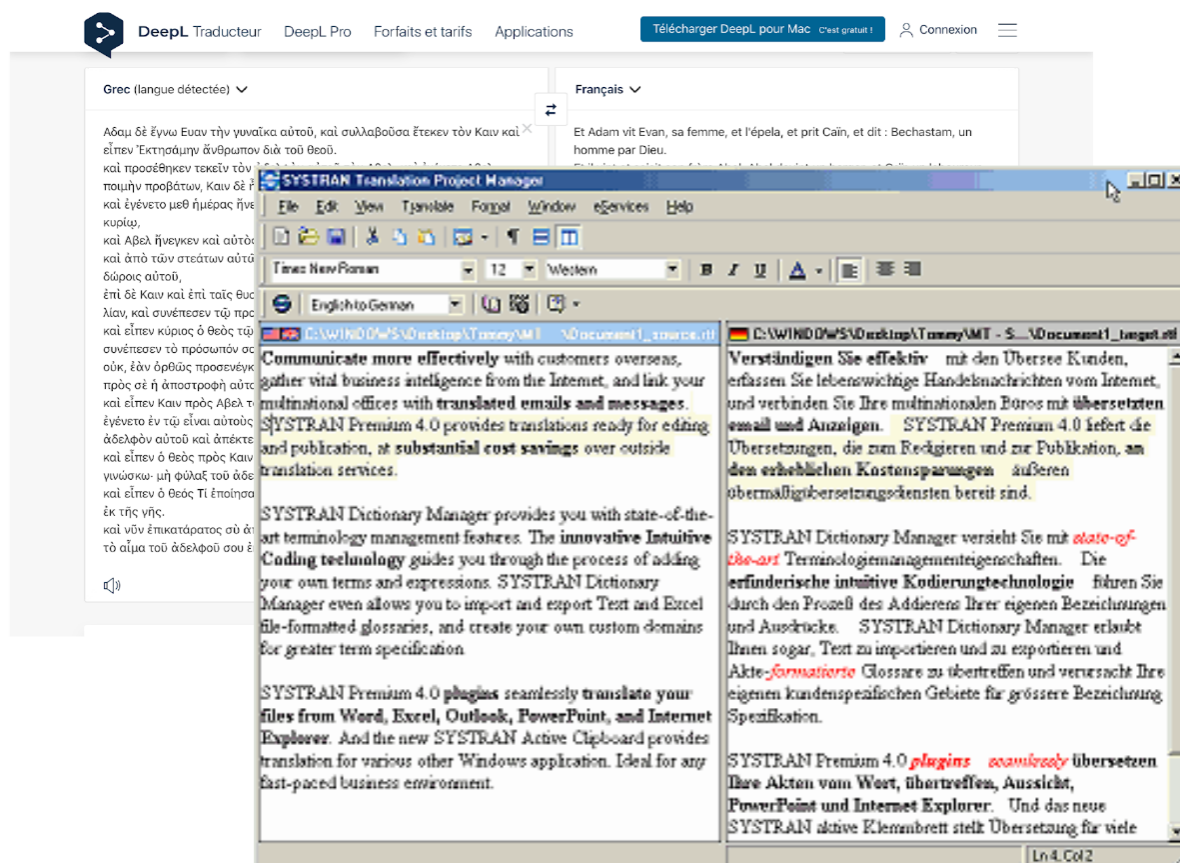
DeepL Traducteur DeepL Pro Forfaits et tarifs Applications Télécharger DeepL pour Mac C'est gratuit ! Connexion

Grec (langue détectée)

Αδαμ δὲ ἔγνω Ευαν τὴν γυναῖκα αὐτοῦ, καὶ συλλαβοῦσα ἔτεκεν τὸν Καιν καὶ εἶπεν Ἐκτησάμην ἄνθρωπον διὰ τοῦ θεοῦ.
καὶ προσέθηκεν τεκεῖν τὸν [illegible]
ποιμὴν προβάτων, Καιν δὲ ἦ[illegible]
καὶ ἐγένετο μεθ ἡμέρας ἤνε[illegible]
κυρίῳ,
καὶ Αβελ ἤνεγκεν καὶ αὐτὸς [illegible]
καὶ ἀπὸ τῶν στεάτων αὐτῶ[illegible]
δώροις αὐτοῦ,
ἐπὶ δὲ Καιν καὶ ἐπὶ ταῖς θυσ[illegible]
λίαν, καὶ συνέπεσεν τῷ προ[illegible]
καὶ εἶπεν κύριος ὁ θεὸς τῷ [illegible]
συνέπεσεν τὸ πρόσωπόν σο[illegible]
οὐκ, ἐὰν ὀρθῶς προσενέγκ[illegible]
πρὸς σὲ ἡ ἀποστροφὴ αὐτο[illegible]
καὶ εἶπεν Καιν πρὸς Αβελ τ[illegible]
ἐγένετο ἐν τῷ εἶναι αὐτοὺς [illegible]
ἀδελφὸν αὐτοῦ καὶ ἀπέκτε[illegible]
καὶ εἶπεν ὁ θεὸς πρὸς Καιν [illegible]
γινώσκω· μὴ φύλαξ τοῦ ἀδε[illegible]
καὶ εἶπεν ὁ θεός Τί ἐποίησα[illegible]
ἐκ τῆς γῆς.
καὶ νῦν ἐπικατάρατος σὺ ἀ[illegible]
τὸ αἷμα τοῦ ἀδελφοῦ σου ἐ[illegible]

Français

Et Adam vit Evan, sa femme, et l'épela, et prit Caïn, et dit : Bechastam, un homme par Dieu.

SYSTRAN Translation Project Manager

File Edit View Translate Format Window eServices Help

Times New Roman 12 Western B I U A

English to German

C:\WINDOWS\Desktop\Tommy\MT \Document1_source.rtf

Communicate more effectively with customers overseas, gather vital business intelligence from the Internet, and link your multinational offices with translated emails and messages. SYSTRAN Premium 4.0 provides translations ready for editing and publication, at substantial cost savings over outside translation services.

SYSTRAN Dictionary Manager provides you with state-of-the-art terminology management features. The innovative Intuitive Coding technology guides you through the process of adding your own terms and expressions. SYSTRAN Dictionary Manager even allows you to import and export Text and Excel file-formatted glossaries, and create your own custom domains for greater term specification.

SYSTRAN Premium 4.0 plugins seamlessly translate your files from Word, Excel, Outlook, PowerPoint, and Internet Explorer. And the new SYSTRAN Active Clipboard provides translation for various other Windows application. Ideal for any fast-paced business environment.

C:\WINDOWS\Desktop\Tommy\MT - S...\Document1_target.rtf

Verständigen Sie effektiv mit den Übersee Kunden, erfassen Sie lebenswichtige Handelsnachrichten vom Internet, und verbinden Sie Ihre multinationalen Büros mit übersetzten email und Anzeigen. SYSTRAN Premium 4.0 liefert die Übersetzungen, die zum Redigieren und zur Publikation, an den erheblichen Kostensparungen äußeren übermäßigübersetzungsdiensten bereit sind.

SYSTRAN Dictionary Manager versieht Sie mit state-of-the-art Terminologiemanagementeigenschaften. Die erfinderische intuitive Kodierungtechnologie führen Sie durch den Prozeß des Addierens Ihrer eigenen Bezeichnungen und Ausdrücke. SYSTRAN Dictionary Manager erlaubt Ihnen sogar, Text zu importieren und zu exportieren und Akte-formatierte Glossare zu übertreffen und verursacht Ihre eigenen kundenspezifischen Gebiete für grössere Bezeichnung Spezifikation.

SYSTRAN Premium 4.0 plugins seamlessly übersetzen Ihre Akten vom Wort, übertreffen, Aussicht, PowerPoint und Internet Explorer. Und das neue SYSTRAN aktive Klemmbrett stellt Übersetzung für viele

Ln 4, Col 2